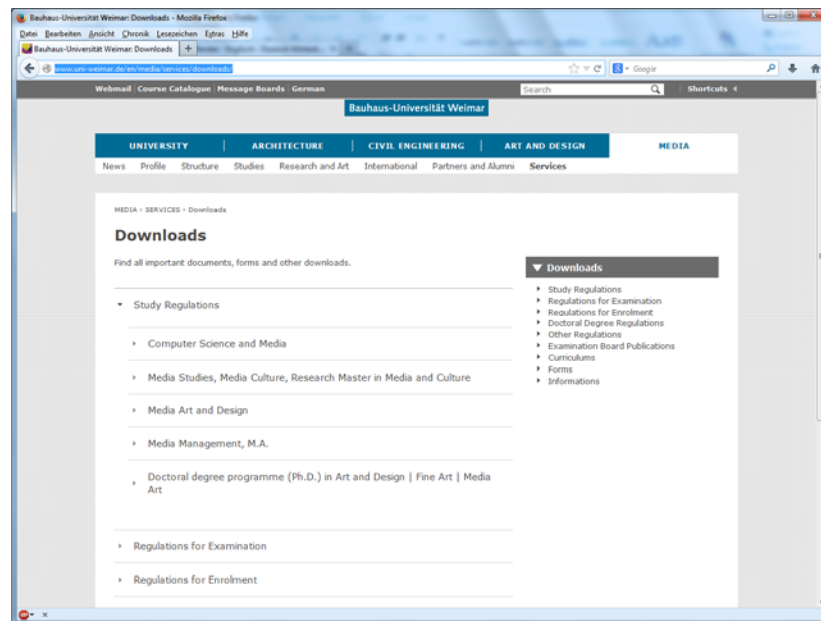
Bauhaus-Universität Weimar: Downloads - Mozilla Firefox

Datei Bearbeiten Ansicht Chronik Lesezeichen Extras Hilfe

Bauhaus-Universität Weimar: Downloads +

www.uni-weimar.de/en/media/services/downloads/

Google

Webmail | Course Catalogue | Message Boards | German

Search

Shortcuts

Bauhaus-Universität Weimar

UNIVERSITY | ARCHITECTURE | CIVIL ENGINEERING | ART AND DESIGN | MEDIA

News Profile Structure Studies Research and Art International Partners and Alumni Services

MEDIA › SERVICES › Downloads

Downloads

Find all important documents, forms and other downloads.

Study Regulations

Computer Science and Media

Media Studies, Media Culture, Research Master in Media and Culture

Media Art and Design

Media Management, M.A.

Doctoral degree programme (Ph.D.) in Art and Design | Fine Art | Media Art

Regulations for Examination

Regulations for Enrolment

Downloads

Study Regulations
Regulations for Examination
Regulations for Enrolment
Doctoral Degree Regulations
Other Regulations
Examination Board Publications
Curriculums
Forms
Informations